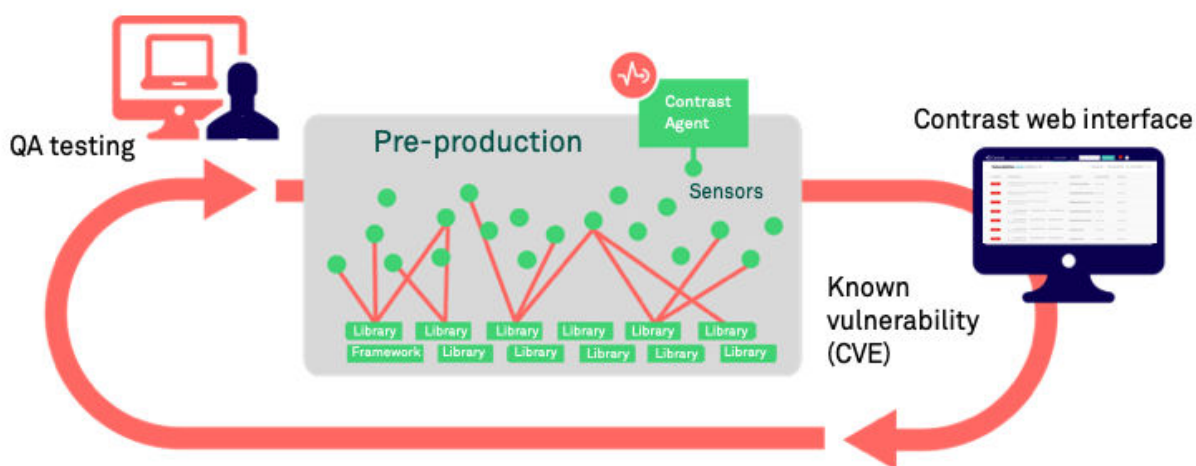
QA testing

Pre-production

Contrast Agent

Sensors

Library Library Library Library Library Library

Framework Library Library Library Library Library

Contrast web interface

Known vulnerability (CVE)